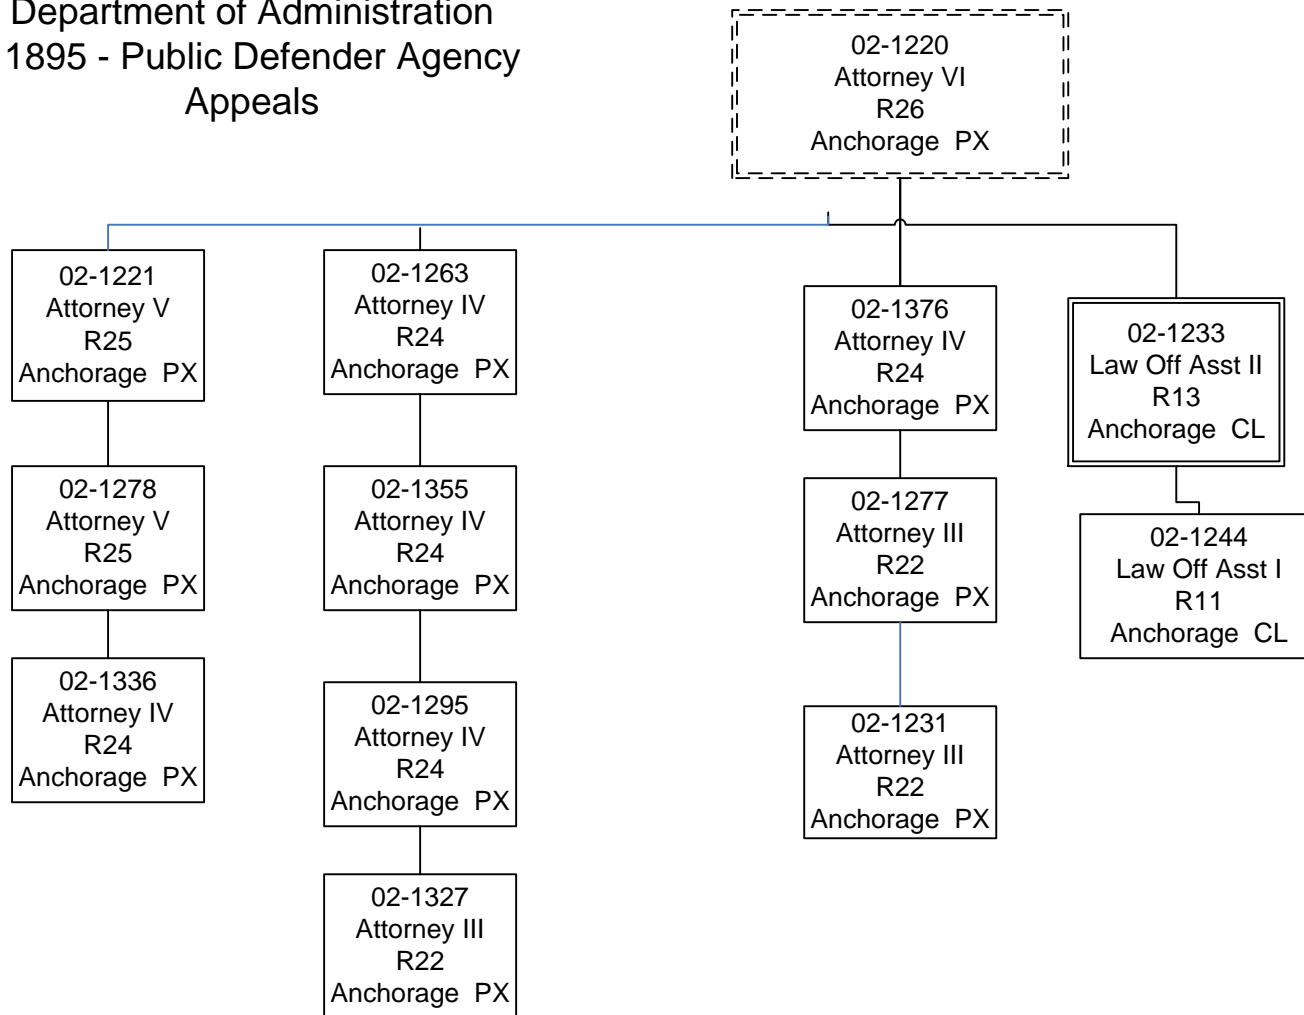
Department of Administration
1895 - Public Defender Agency
Appeals

02-1220
Attorney VI
R26
Anchorage PX

02-1221
Attorney V
R25
Anchorage PX

02-1278
Attorney V
R25
Anchorage PX

02-1336
Attorney IV
R24
Anchorage PX

02-1263
Attorney IV
R24
Anchorage PX

02-1355
Attorney IV
R24
Anchorage PX

02-1295
Attorney IV
R24
Anchorage PX

02-1327
Attorney III
R22
Anchorage PX

02-1376
Attorney IV
R24
Anchorage PX

02-1277
Attorney III
R22
Anchorage PX

02-1231
Attorney III
R22
Anchorage PX

02-1233
Law Off Asst II
R13
Anchorage CL

02-1244
Law Off Asst I
R11
Anchorage CL